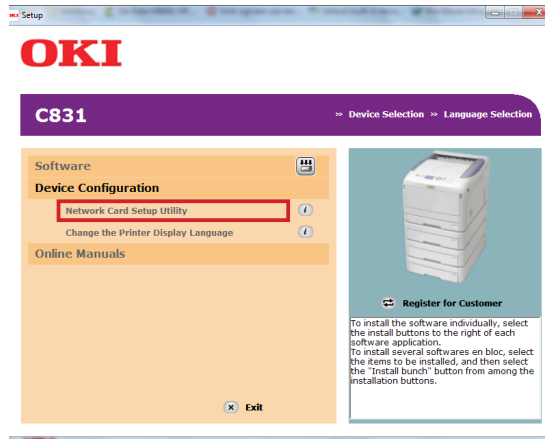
Setup

OKI

C831

» Device Selection » Language Selection

Software

Device Configuration

Network Card Setup Utility

Change the Printer Display Language

Online Manuals

Exit

Register for Customer

To install the software individually, select the install buttons to the right of each software application.
To install several softwares en bloc, select the items to be installed, and then select the "Install bunch" button from among the installation buttons.